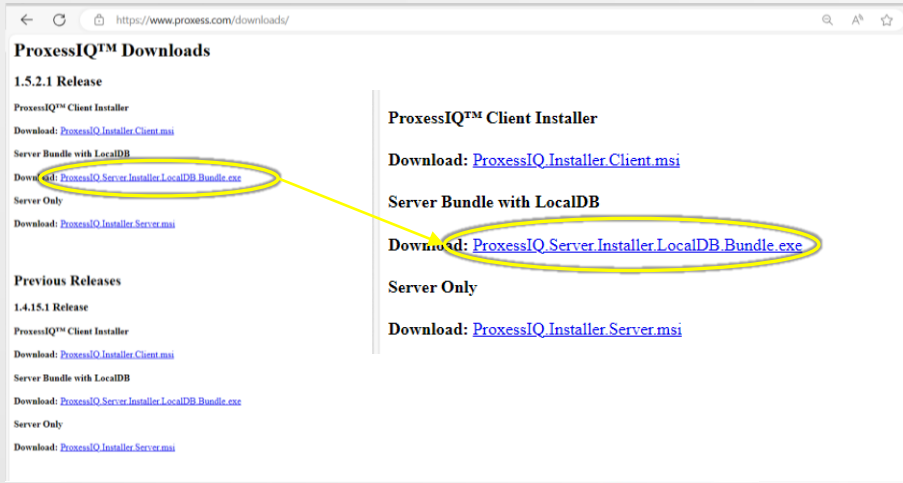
https://www.proxess.com/downloads/

ProxessIQ™ Downloads

1.5.2.1 Release

ProxessIQ™ Client Installer

Download: ProxessIQ.Installer.Client.msi

Server Bundle with LocalDB

Download: ProxessIQ.Server.Installer.LocalDB.Bundle.exe

Server Only

Download: ProxessIQ.Installer.Server.msi

Previous Releases

1.4.15.1 Release

ProxessIQ™ Client Installer

Download: ProxessIQ.Installer.Client.msi

Server Bundle with LocalDB

Download: ProxessIQ.Server.Installer.LocalDB.Bundle.exe

Server Only

Download: ProxessIQ.Installer.Server.msi

ProxessIQ™ Client Installer

Download: ProxessIQ.Installer.Client.msi

Server Bundle with LocalDB

Download: ProxessIQ.Server.Installer.LocalDB.Bundle.exe

Server Only

Download: ProxessIQ.Installer.Server.msi